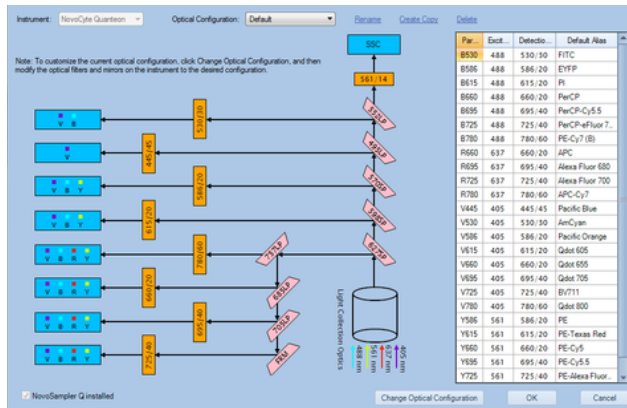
Instrument: NovoCyte Quanteon
Optical Configuration: Default
Rename
Create Copy
Delete

Note: To customize the current optical configuration, click Change Optical Configuration, and then modify the optical filters and mirrors on the instrument to the desired configuration.

SSC
561/14
535LP
495LP
570LP
594LP
624LP
757LP
685LP
705LP
RFM
530/30
445/45
586/20
615/20
780/60
660/20
695/40
725/40
V
V
V B Y
V B Y
V B R Y
V B R Y
V B R Y
V B R Y

Light Collection Optics
488 nm
561 nm
637 nm
405 nm

| Par... | Excit... | Detectio... | Default Alias |
|---|---|---|---|
| B530 | 488 | 530/30 | FITC |
| B586 | 488 | 586/20 | EYFP |
| B615 | 488 | 615/20 | PI |
| B660 | 488 | 660/20 | PerCP |
| B695 | 488 | 695/40 | PerCP-Cy5.5 |
| B725 | 488 | 725/40 | PerCP-eFluor 7... |
| B780 | 488 | 780/60 | PE-Cy7 (B) |
| R660 | 637 | 660/20 | APC |
| R695 | 637 | 695/40 | Alexa Fluor 680 |
| R725 | 637 | 725/40 | Alexa Fluor 700 |
| R780 | 637 | 780/60 | APC-Cy7 |
| V445 | 405 | 445/45 | Pacific Blue |
| V530 | 405 | 530/30 | AmCyan |
| V586 | 405 | 586/20 | Pacific Orange |
| V615 | 405 | 615/20 | Qdot 605 |
| V660 | 405 | 660/20 | Qdot 655 |
| V695 | 405 | 695/40 | Qdot 705 |
| V725 | 405 | 725/40 | BV711 |
| V780 | 405 | 780/60 | Qdot 800 |
| Y586 | 561 | 586/20 | PE |
| Y615 | 561 | 615/20 | PE-Texas Red |
| Y660 | 561 | 660/20 | PE-Cy5 |
| Y695 | 561 | 695/40 | PE-Cy5.5 |
| Y725 | 561 | 725/40 | PE-Alexa Fluor... |

NovoSampler Q installed
Change Optical Configuration
OK
Cancel